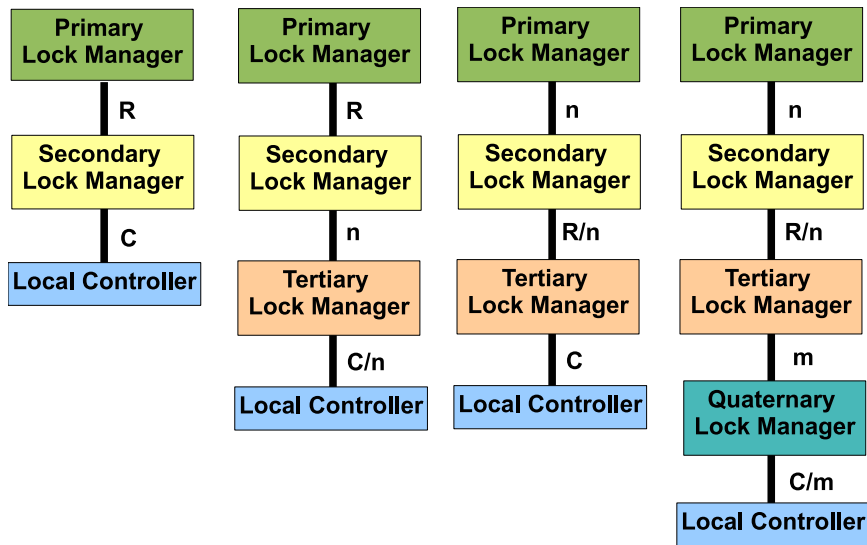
Primary Lock Manager
R
Secondary Lock Manager
C
Local Controller

Primary Lock Manager
R
Secondary Lock Manager
n
Tertiary Lock Manager
C/n
Local Controller

Primary Lock Manager
n
Secondary Lock Manager
R/n
Tertiary Lock Manager
C
Local Controller

Primary Lock Manager
n
Secondary Lock Manager
R/n
Tertiary Lock Manager
m
Quaternary Lock Manager
C/m
Local Controller